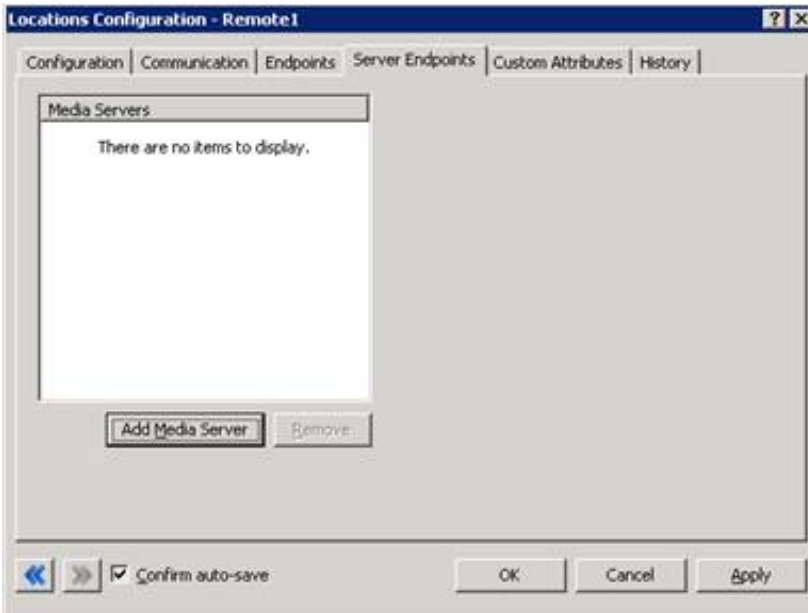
Locations Configuration - Remote1

Configuration | Communication | Endpoints | Server Endpoints | Custom Attributes | History

Media Servers

There are no items to display.

Add Media Server

Remove

Confirm auto-save

OK

Cancel

Apply